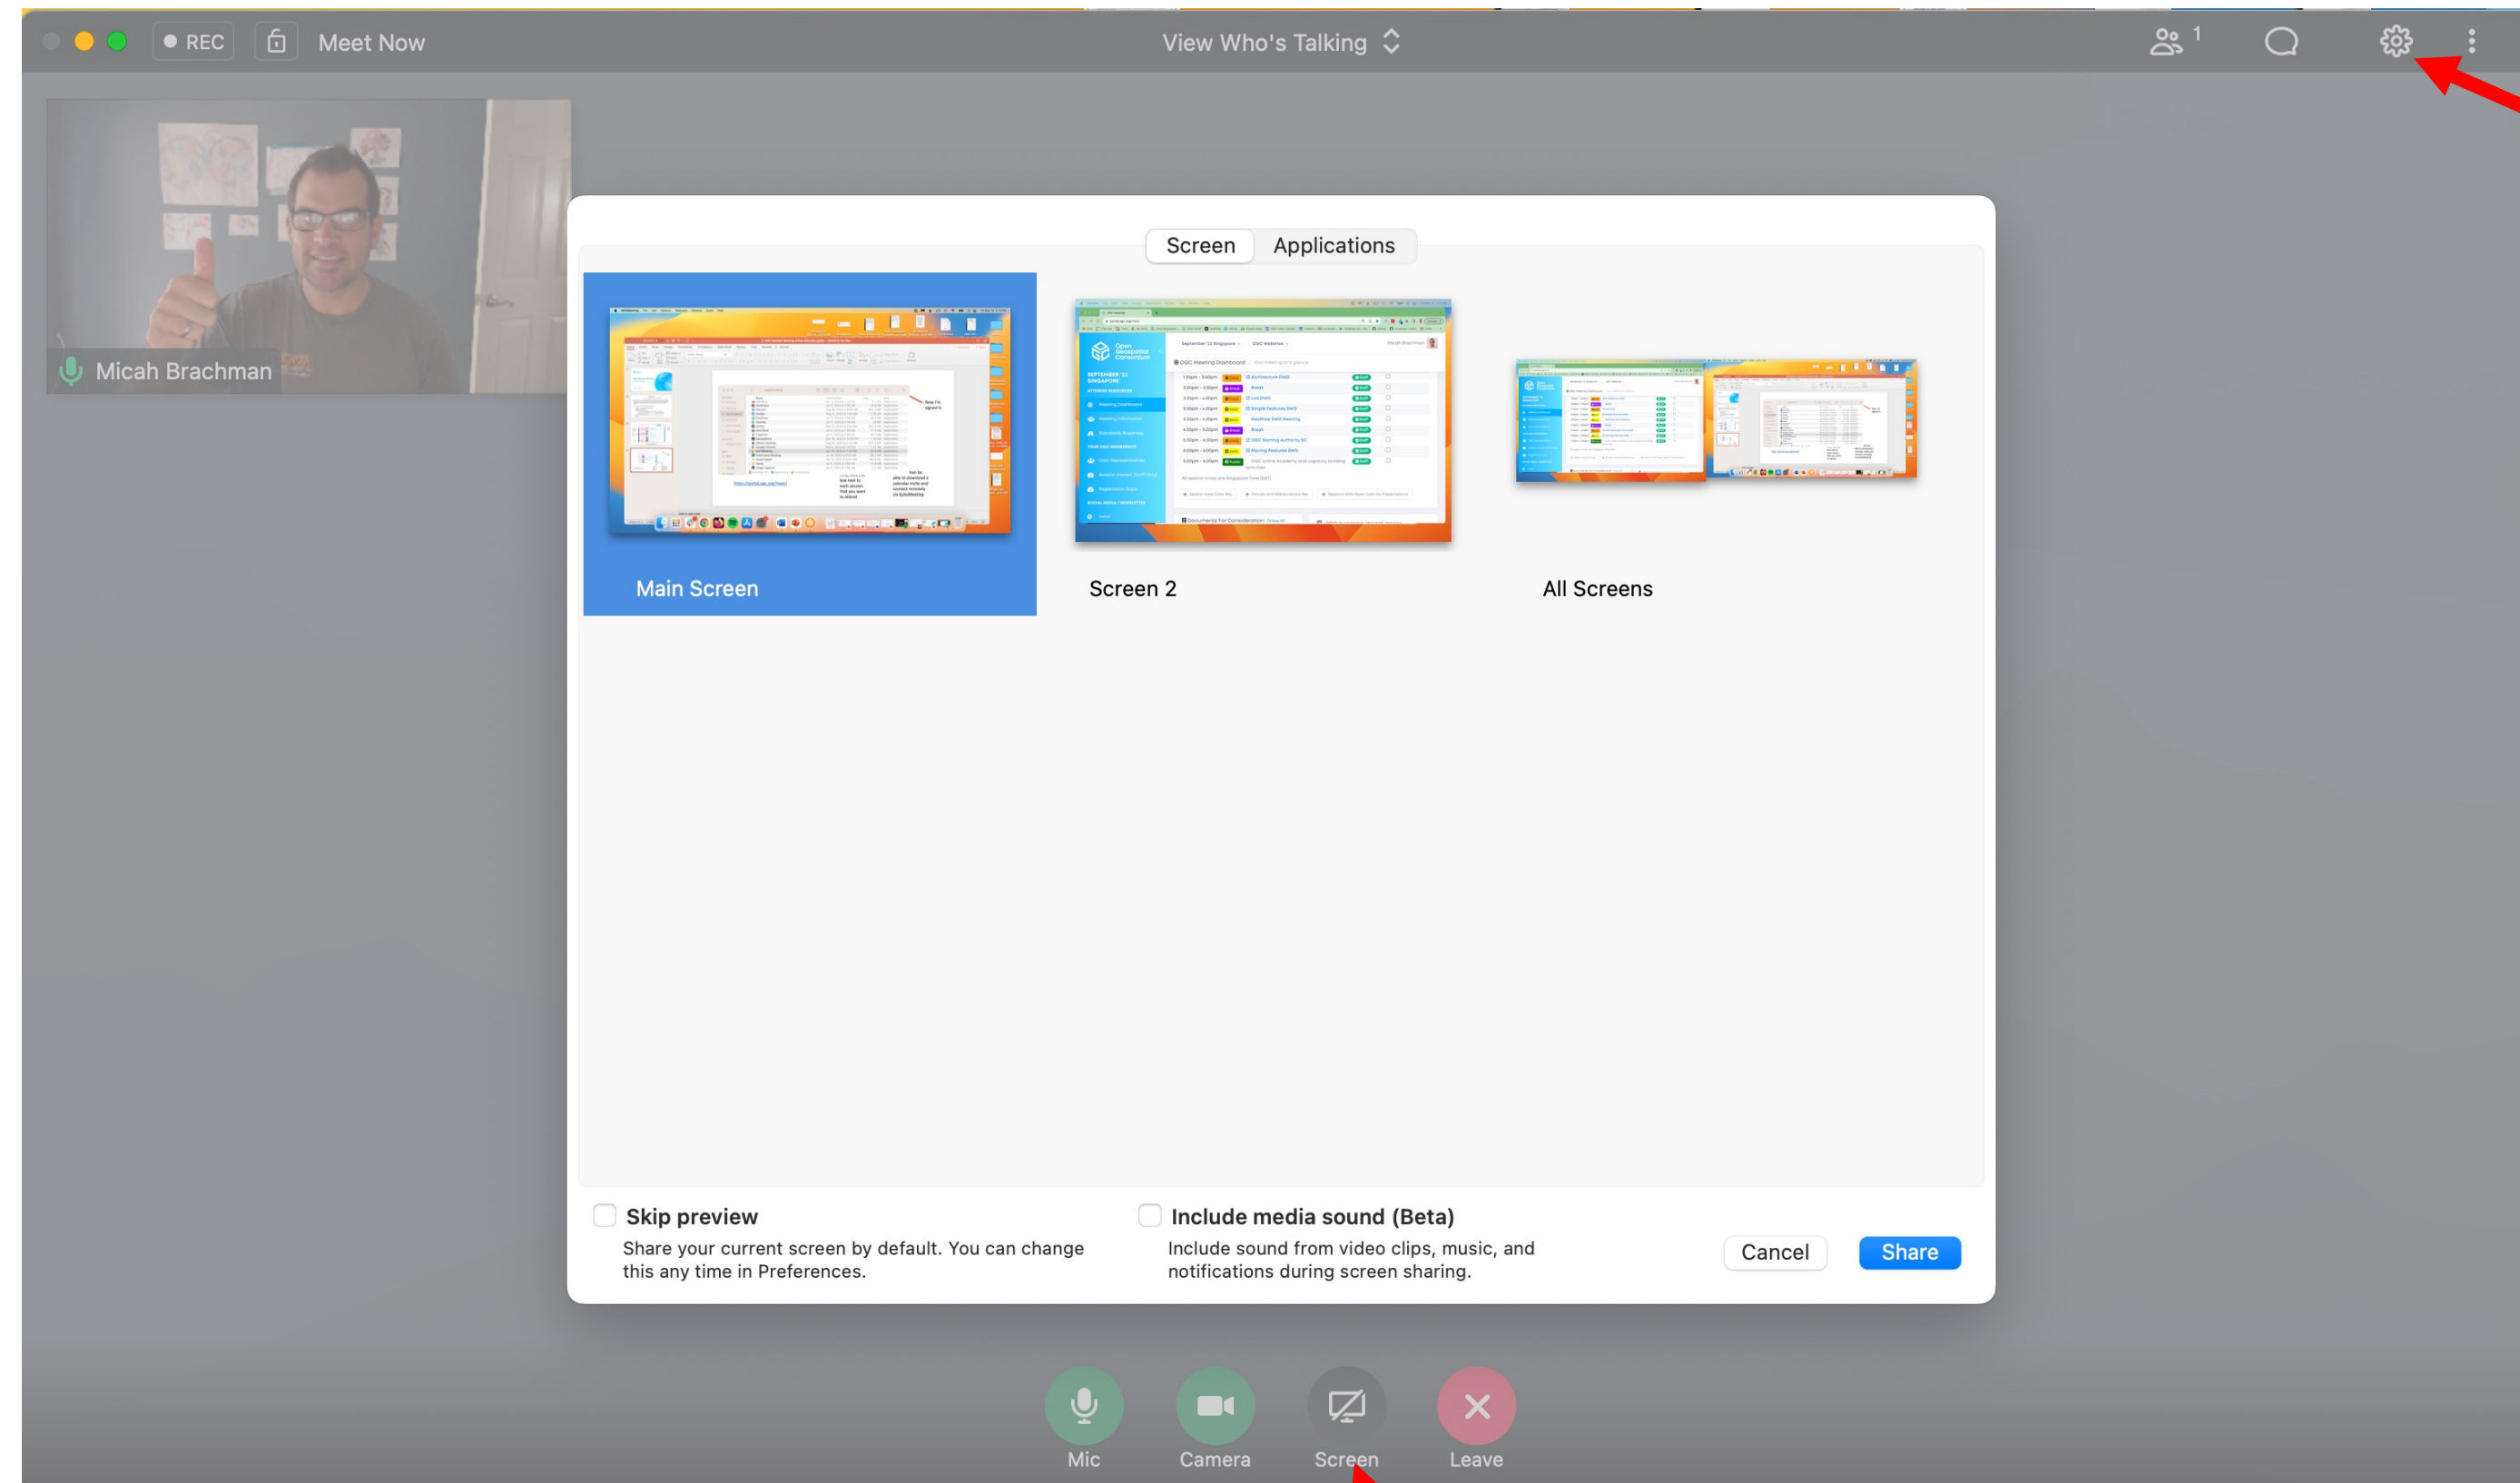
REC Meet Now

View Who's Talking

1

Micah Brachman

Screen Applications

Main Screen

Screen 2

All Screens

Skip preview
Share your current screen by default. You can change this any time in Preferences.

Include media sound (Beta)
Include sound from video clips, music, and notifications during screen sharing.

Cancel Share

Mic Camera Screen Leave